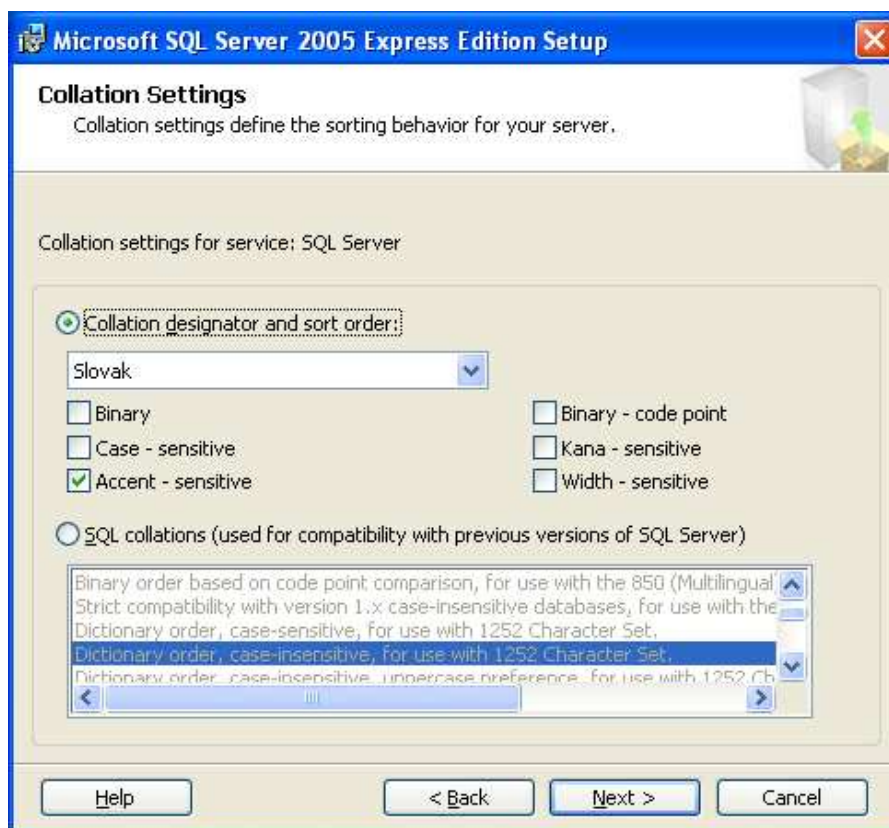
Microsoft SQL Server 2005 Express Edition Setup

Collation Settings
Collation settings define the sorting behavior for your server.

Collation settings for service: SQL Server

Collation designator and sort order:

Slovak

Binary
Case - sensitive
Accent - sensitive

Binary - code point
Kana - sensitive
Width - sensitive

SQL collations (used for compatibility with previous versions of SQL Server)

Binary order based on code point comparison, for use with the 850 (Multilingual
Strict compatibility with version 1.x case-insensitive databases, for use with the
Dictionary order, case-sensitive, for use with 1252 Character Set.
Dictionary order, case-insensitive, for use with 1252 Character Set.
Dictionary order, case-insensitive, uppercase preference, for use with 1252 Ch

Help | < Back | Next > | Cancel